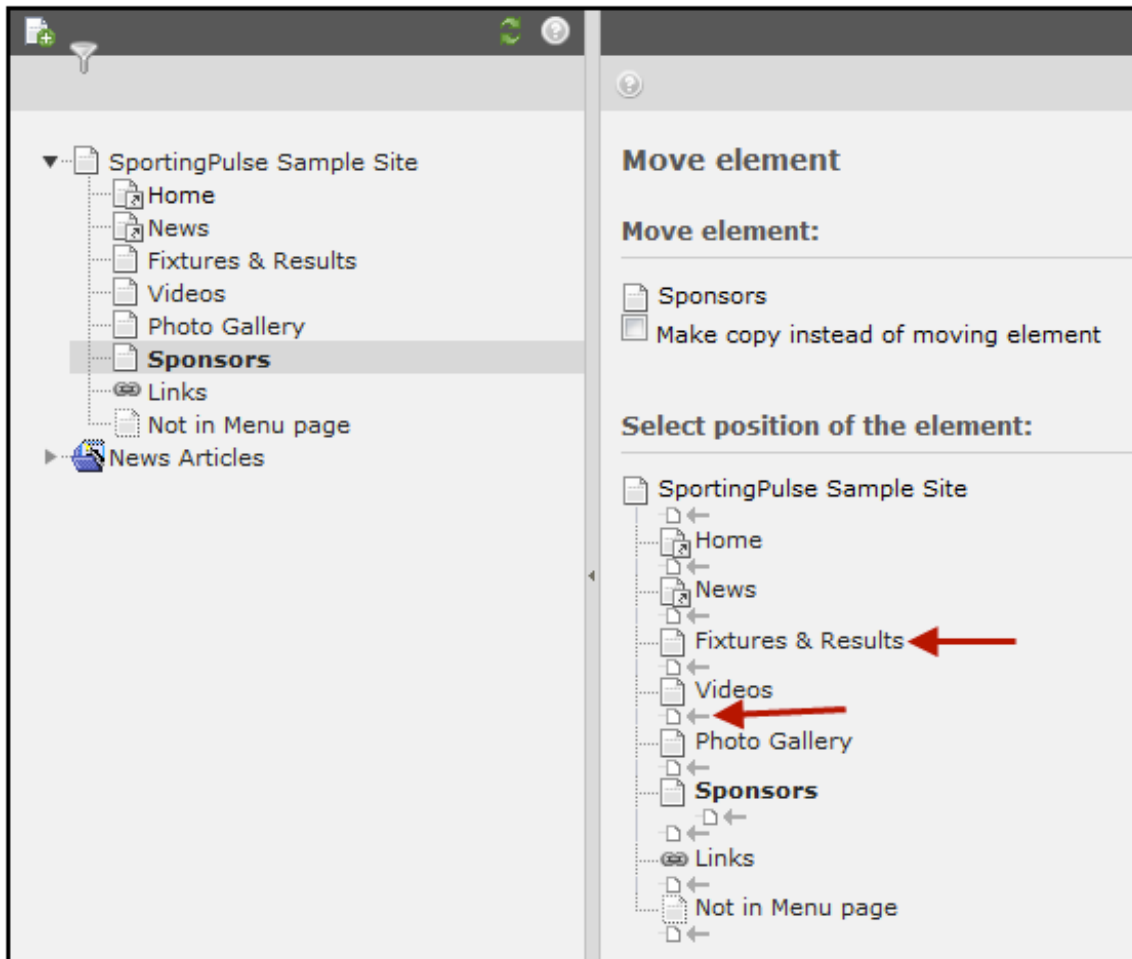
SportingPulse Sample Site
Home
News
Fixtures & Results
Videos
Photo Gallery
Sponsors
Links
Not in Menu page
News Articles

Move element

Move element:

Sponsors
Make copy instead of moving element

Select position of the element:

SportingPulse Sample Site
Home
News
Fixtures & Results
Videos
Photo Gallery
Sponsors
Links
Not in Menu page